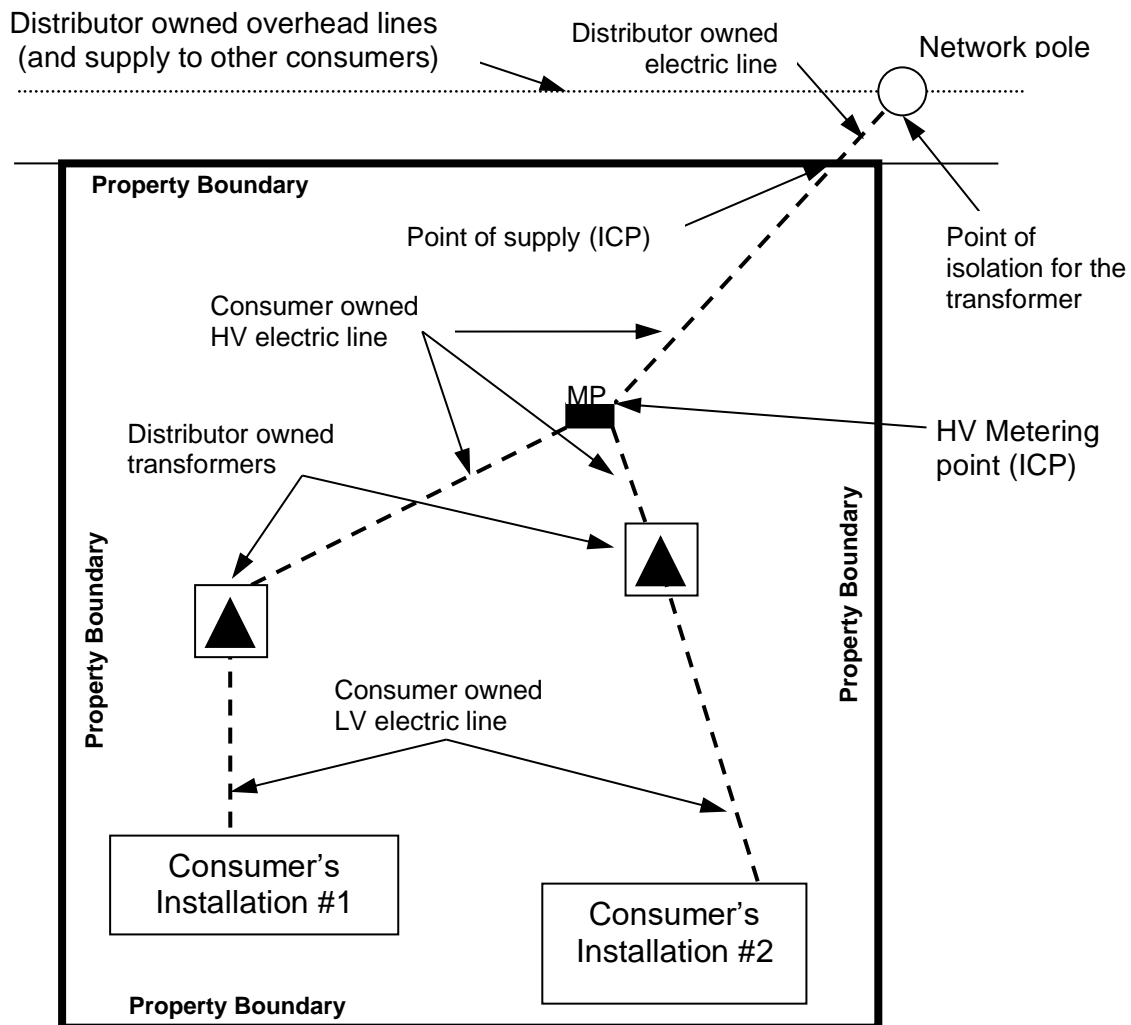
Distributor owned overhead lines (and supply to other consumers)

Distributor owned electric line

Network pole

Property Boundary

Point of supply (ICP)

Point of isolation for the transformer

Consumer owned HV electric line

MP

HV Metering point (ICP)

Distributor owned transformers

Property Boundary

Property Boundary

Consumer owned LV electric line

Consumer's Installation #1

Consumer's Installation #2

Property Boundary